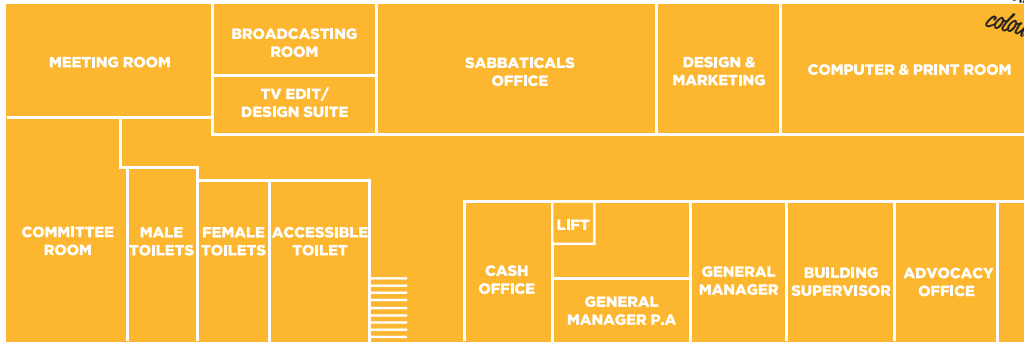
MEETING ROOM

BROADCASTING ROOM

TV EDIT/ DESIGN SUITE

SABBATICALS OFFICE

DESIGN & MARKETING

COMPUTER & PRINT ROOM

colou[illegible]

COMMITTEE ROOM

MALE TOILETS

FEMALE TOILETS

ACCESSIBLE TOILET

CASH OFFICE

LIFT

GENERAL MANAGER P.A

GENERAL MANAGER

BUILDING SUPERVISOR

ADVOCACY OFFICE